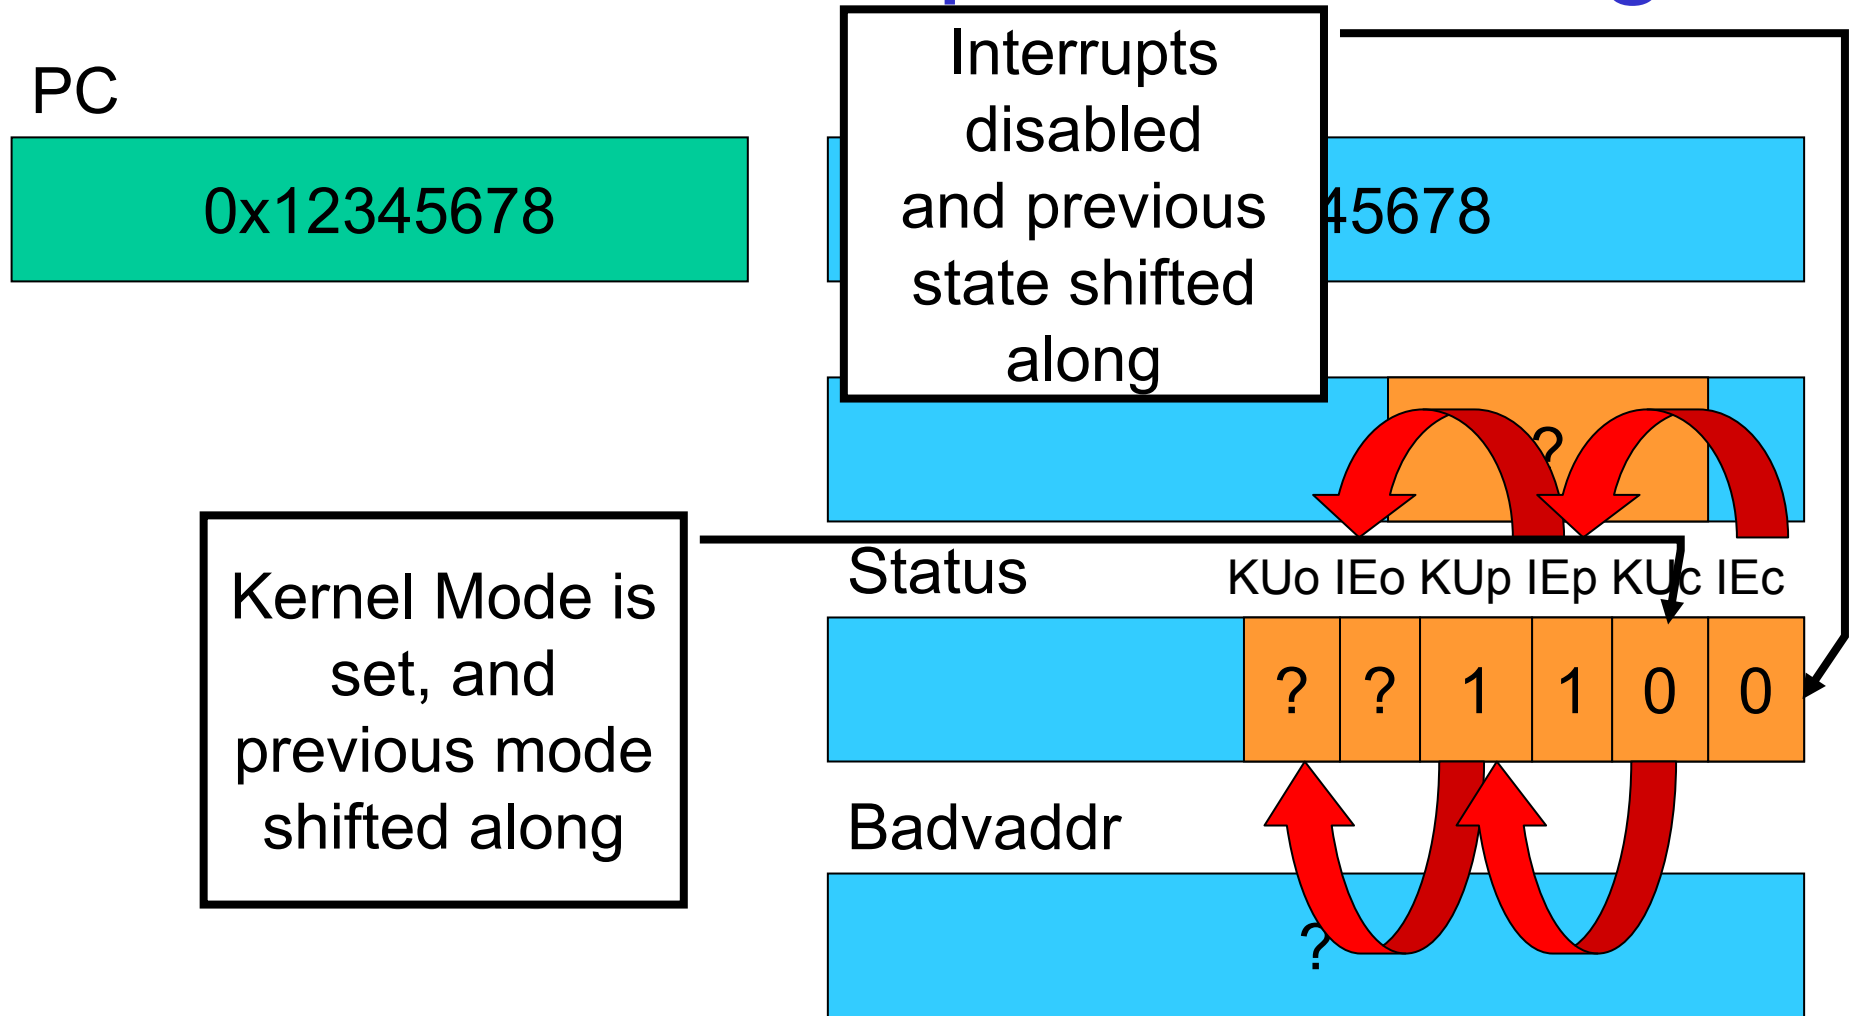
PC

0x12345678

Interrupts disabled and previous state shifted along

45678

?

Status

KUo IEo KUp IEp KUc IEc

| ? | ? | 1 | 1 | 0 | 0 |
|---|---|---|---|---|---|

Kernel Mode is set, and previous mode shifted along

Badvaddr

?